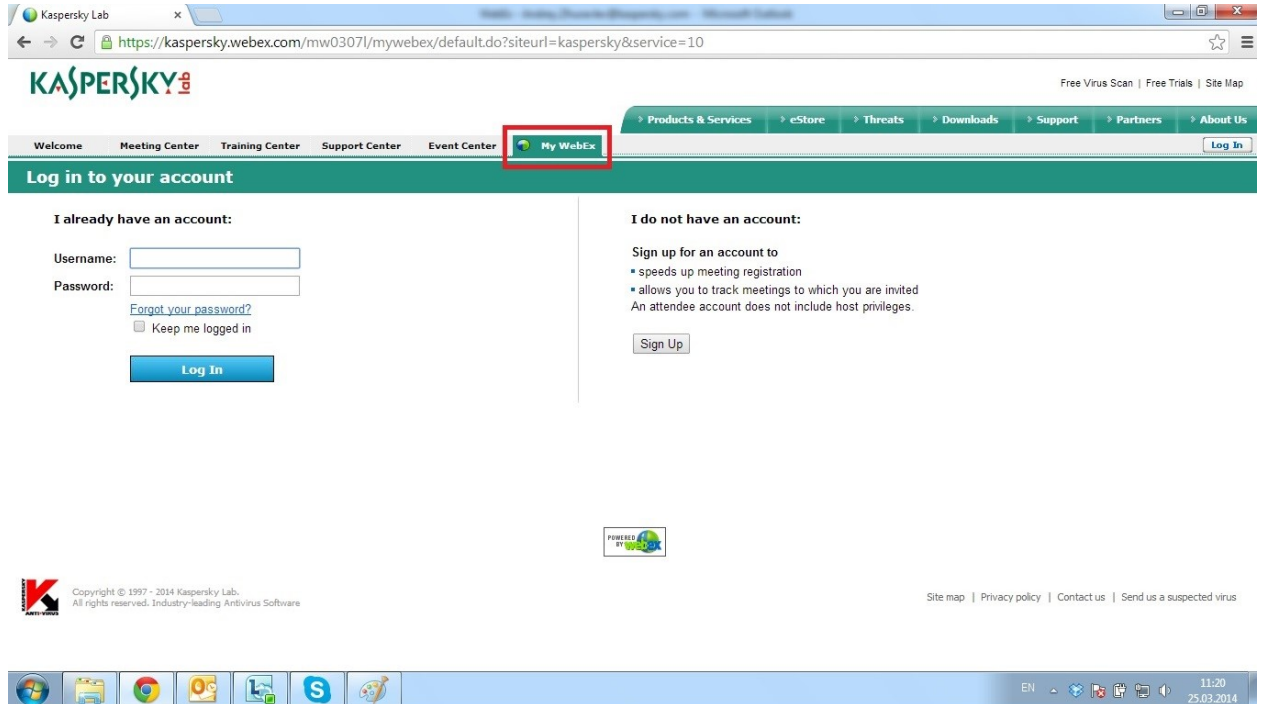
Kaspersky Lab ×

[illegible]

https://kaspersky.webex.com/mw0307l/mywebex/default.do?siteurl=kaspersky&service=10

KASPERSKY lab

Free Virus Scan | Free Trials | Site Map

Products & Services | eStore | Threats | Downloads | Support | Partners | About Us

Welcome | Meeting Center | Training Center | Support Center | Event Center | My WebEx

Log In

Log in to your account

I already have an account:

Username:

Password:

Forgot your password?

Keep me logged in

Log In

I do not have an account:

Sign up for an account to

- speeds up meeting registration
- allows you to track meetings to which you are invited

An attendee account does not include host privileges.

Sign Up

POWERED BY webex

KASPERSKY ANTI-VIRUS

Copyright © 1997 - 2014 Kaspersky Lab.
All rights reserved. Industry-leading Antivirus Software

Site map | Privacy policy | Contact us | Send us a suspected virus

EN 11:20 25.03.2014